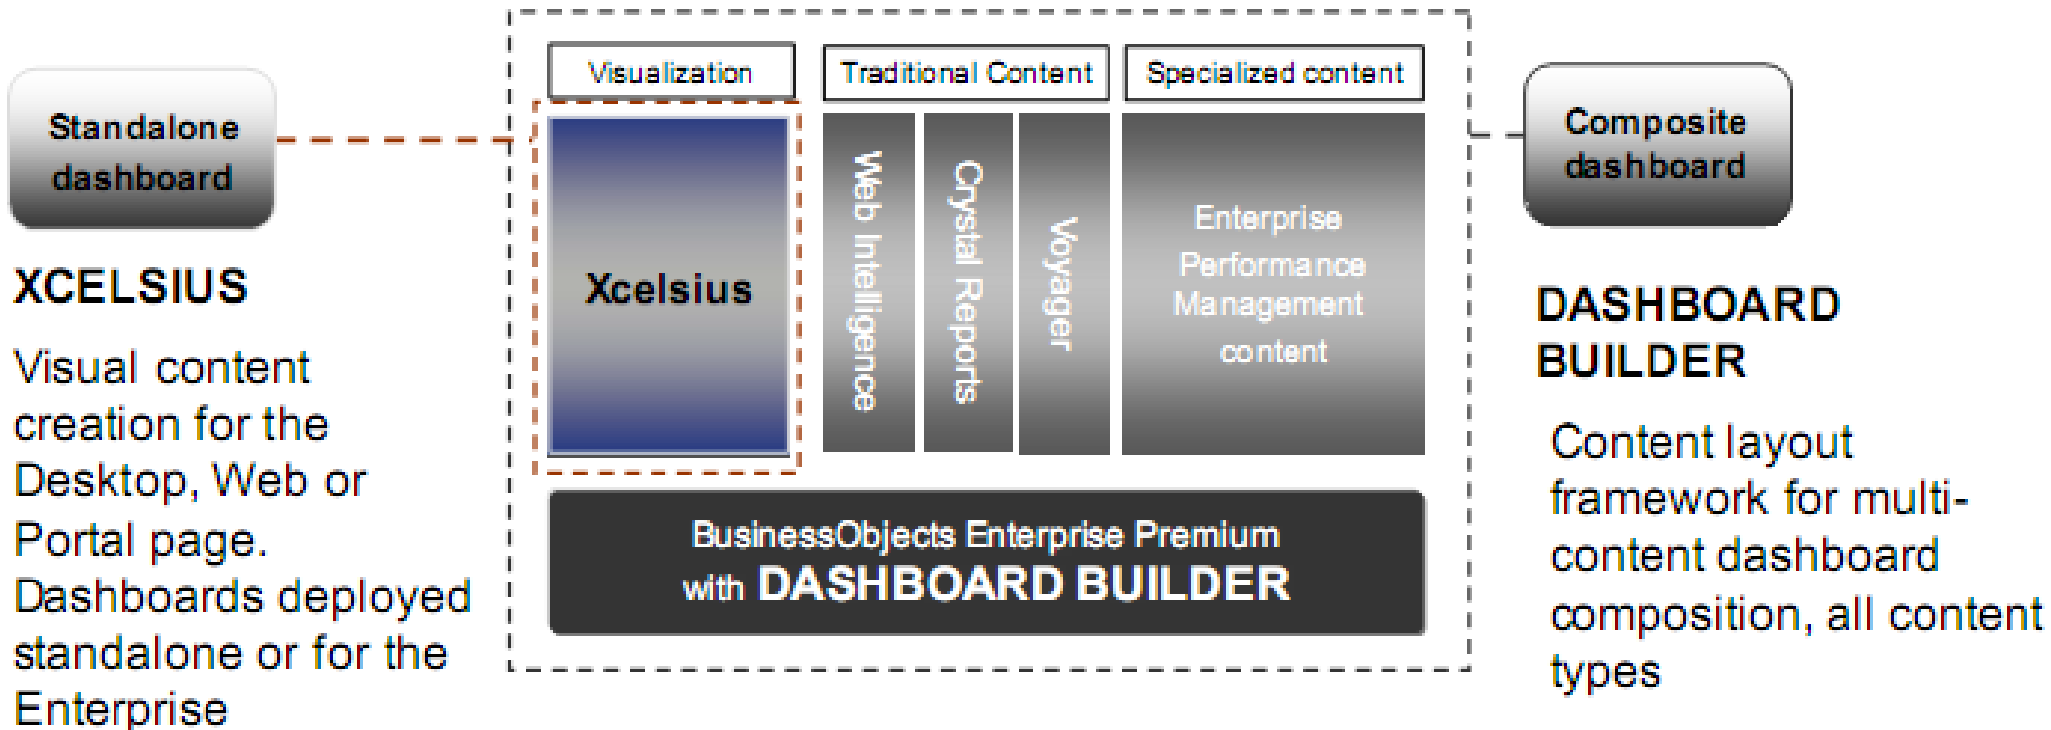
Standalone dashboard

XCELSIUS

Visual content creation for the Desktop, Web or Portal page. Dashboards deployed standalone or for the Enterprise

Visualization

Traditional Content

Specialized content

Xcelsius

Web Intelligence

Crystal Reports

Voyager

Enterprise Performance Management content

BusinessObjects Enterprise Premium with DASHBOARD BUILDER

Composite dashboard

DASHBOARD BUILDER

Content layout framework for multi-content dashboard composition, all content types